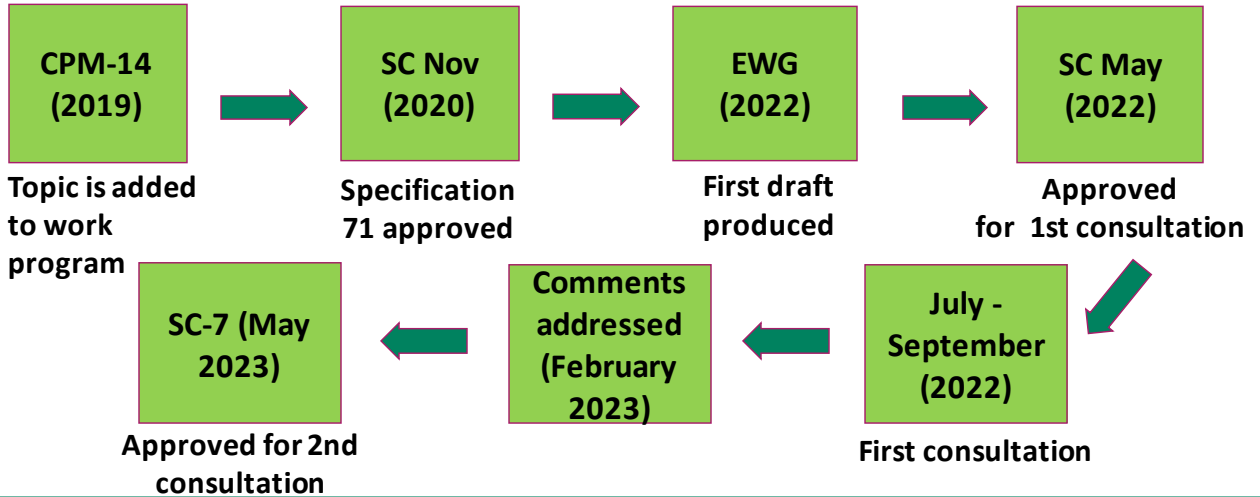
CPM-14 (2019)

Topic is added to work program

SC Nov (2020)

Specification 71 approved

EWG (2022)

First draft produced

SC May (2022)

Approved for 1st consultation

July - September (2022)

First consultation

Comments addressed (February 2023)

SC-7 (May 2023)

Approved for 2nd consultation